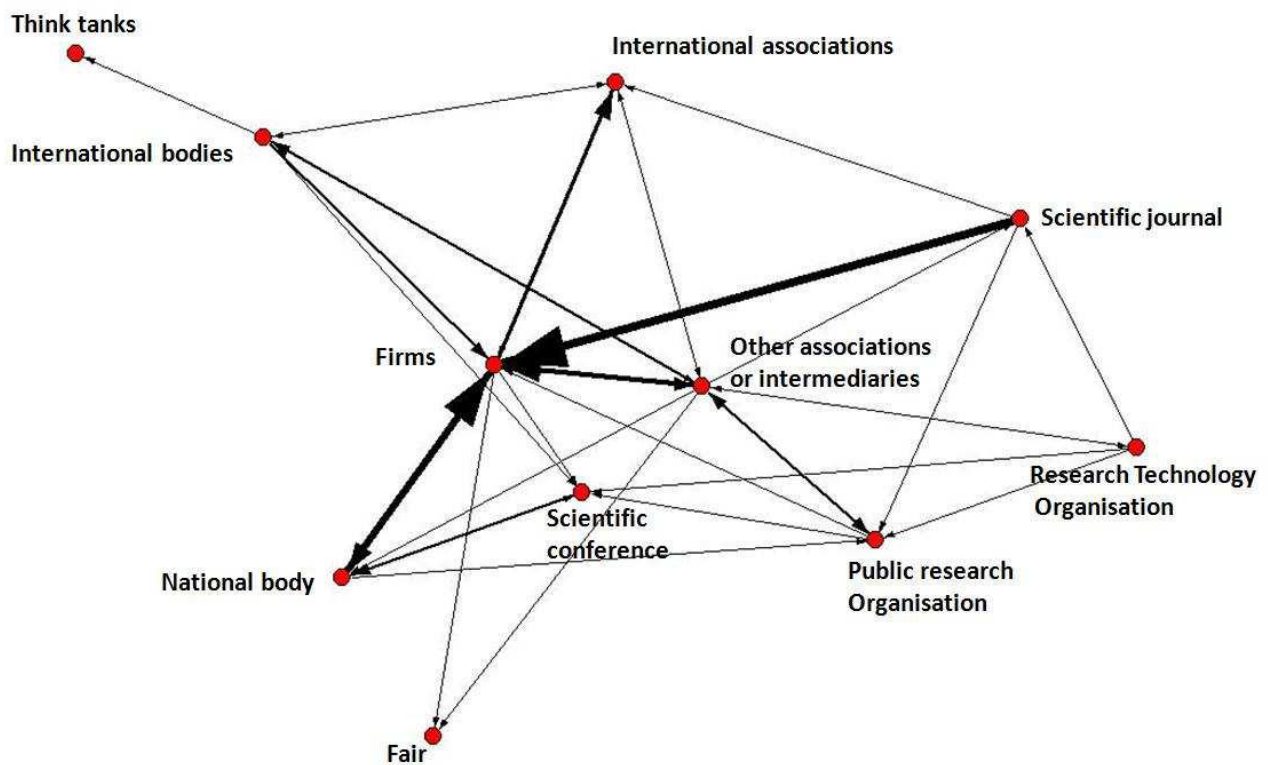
Think tanks

International associations

International bodies

Scientific journal

Firms

Other associations or intermediaries

Research Technology Organisation

Scientific conference

National body

Public research Organisation

Fair